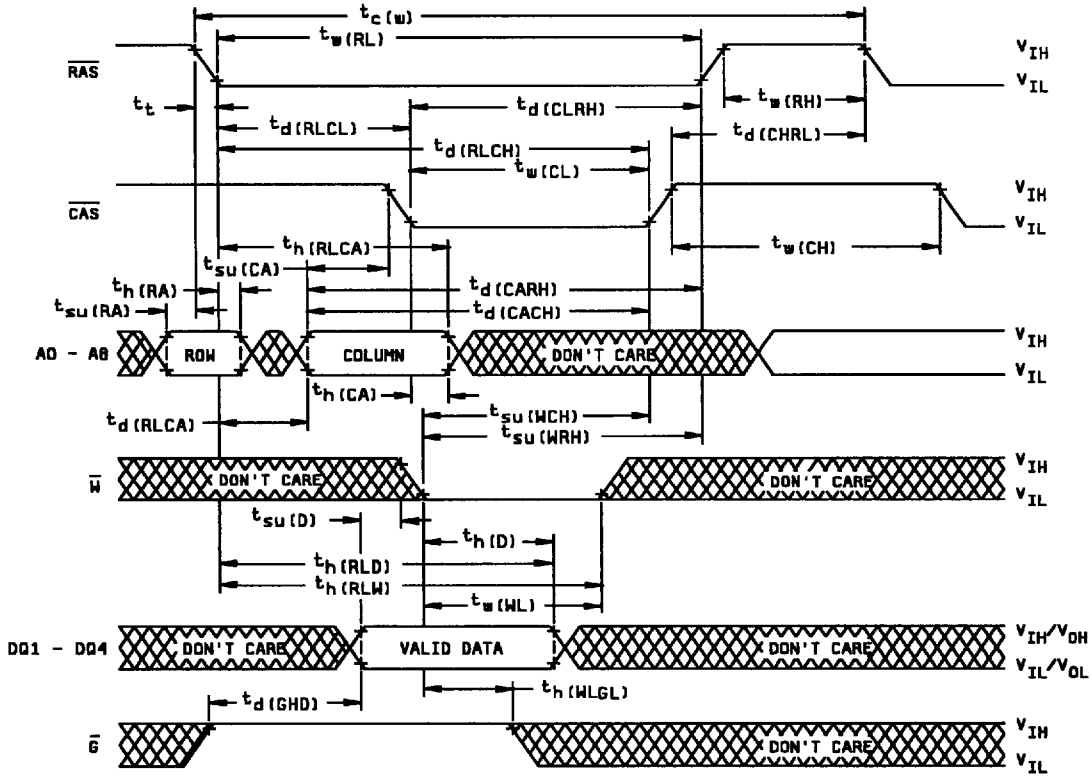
$t_{c(W)}$

$t_{w(RL)}$

$\overline{RAS}$

$V_{IH}$

$V_{IL}$

$t_t$

$t_{d(CLRH)}$

$t_{w(RH)}$

$t_{d(RLCL)}$

$t_{d(CHRL)}$

$t_{d(RLCH)}$

$t_{w(CL)}$

$\overline{CAS}$

$V_{IH}$

$V_{IL}$

$t_{h(RLCA)}$

$t_{su(CA)}$

$t_{w(CH)}$

$t_{h(RA)}$

$t_{d(CARH)}$

$t_{su(RA)}$

$t_{d(CACH)}$

A0 - A8

ROW

COLUMN

DON'T CARE

$V_{IH}$

$V_{IL}$

$t_{h(CA)}$

$t_{d(RLCA)}$

$t_{su(WCH)}$

$t_{su(WRH)}$

$\overline{W}$

DON'T CARE

DON'T CARE

$V_{IH}$

$V_{IL}$

$t_{su(D)}$

$t_{h(D)}$

$t_{h(RLD)}$

$t_{h(RLW)}$

$t_{w(WL)}$

DQ1 - DQ4

DON'T CARE

VALID DATA

DON'T CARE

$V_{IH}/V_{OH}$

$V_{IL}/V_{OL}$

$t_{h(WLGL)}$

$t_{d(GHD)}$

$\overline{G}$

DON'T CARE

$V_{IH}$

$V_{IL}$